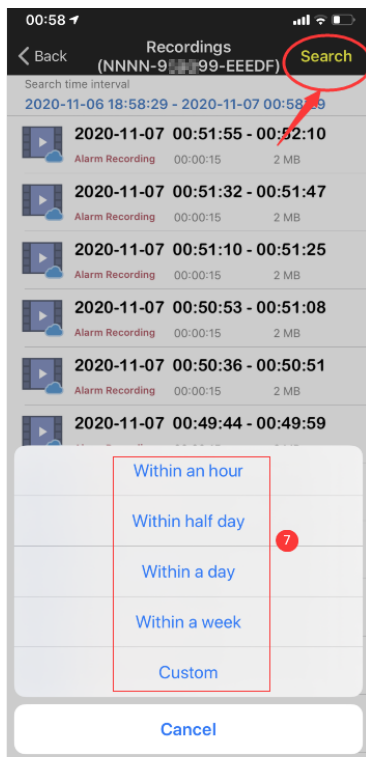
00:58

Back

Recordings
(NNNN-9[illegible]99-EEEDF)

Search

Search time interval
2020-11-06 18:58:29 - 2020-11-07 00:58:29

2020-11-07 00:51:55 - 00:52:10
Alarm Recording 00:00:15 2 MB

2020-11-07 00:51:32 - 00:51:47
Alarm Recording 00:00:15 2 MB

2020-11-07 00:51:10 - 00:51:25
Alarm Recording 00:00:15 2 MB

2020-11-07 00:50:53 - 00:51:08
Alarm Recording 00:00:15 2 MB

2020-11-07 00:50:36 - 00:50:51
Alarm Recording 00:00:15 2 MB

2020-11-07 00:49:44 - 00:49:59

Within an hour

Within half day

Within a day

Within a week

Custom

7

Cancel